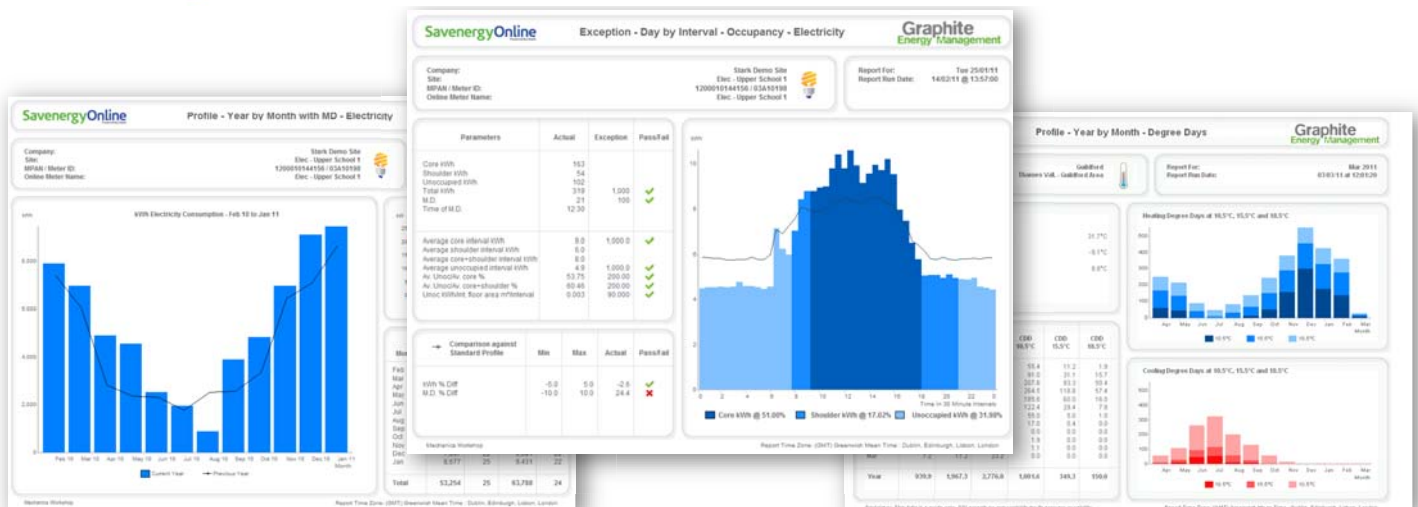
SavenergyOnline

Exception - Day by Interval - Occupancy - Electricity

Graphite Energy Management

Company: Stark Demo Site
Site: Elec - Upper School 1
MPAN / Meter ID: 1200010144156 / 03A10190
Online Meter Name: Elec - Upper School 1

Report For: Tue 25/01/11
Report Run Date: 14/02/11 @ 13:57:00

| Parameters | Actual | Exception | Pass/Fail |
|---|---|---|---|
| Core kWh | 163 | | |
| Shoulder kWh | 54 | | |
| Unoccupied kWh | 102 | | |
| Total kWh | 319 | 1,000 | ✔ |
| M.D. | 21 | 100 | ✔ |
| Time of M.D. | 12:30 | | |
| Average core interval kWh | 8.0 | 1,000.0 | ✔ |
| Average shoulder interval kWh | 6.0 | | |
| Average core+shoulder interval kWh | 8.0 | | |
| Average unoccupied interval kWh | 4.9 | 1,000.0 | ✔ |
| Av. Unocc/Av. core % | 53.75 | 200.00 | ✔ |
| Av. Unocc/Av. core+shoulder % | 60.46 | 200.00 | ✔ |
| Unoc kWh/int. floor area m²/interval | 0.003 | 90.000 | ✔ |

| Comparison against Standard Profile | Min | Max | Actual | Pass/Fail |
|---|---|---|---|---|
| kWh % Diff | -5.0 | 5.0 | -2.6 | ✔ |
| M.D. % Diff | -10.0 | 10.0 | 24.4 | ✘ |

kWh

Time in 30 Minute Intervals

Core kWh @ 51.00% Shoulder kWh @ 17.02% Unoccupied kWh @ 31.98%

Mechanica Workshop

Report Time Zone: (GMT) Greenwich Mean Time : Dublin, Edinburgh, Lisbon, London

SavenergyOnline

Profile - Year by Month with MD - Electricity

Company: Stark Demo Site
Site: Elec - Upper School 1
MPAN / Meter ID: 1200010144156 / 03A10190
Online Meter Name: Elec - Upper School 1

kWh Electricity Consumption - Feb 10 to Jan 11

kWh

8,000
6,000
4,000
2,000

Feb 10 Mar 10 Apr 10 May 10 Jun 10 Jul 10 Aug 10 Sep 10 Oct 10 Nov 10 Dec 10 Jan 11
Month

Current Year Previous Year

Mechanica Workshop

Report Time Zone: (GMT) Greenwich Mean Time : Dublin, Edinburgh, Lisbon, London

Jan 8,577 25 8,433 22
Total 53,254 25 63,780 24

Profile - Year by Month - Degree Days

Graphite Energy Management

Guildford
Thames Vall. - Guildford Area

Report For: Mar 2011
Report Run Date: 07/03/11 at 12:01:20

Heating Degree Days at 10.5°C, 15.5°C and 18.5°C

Cooling Degree Days at 10.5°C, 15.5°C and 18.5°C

Apr May Jun Jul Aug Sep Oct Nov Dec Jan Feb Mar
Month

10.5°C 15.5°C 18.5°C

Year 939.9 1,967.3 2,776.0 1,001.6 349.3 150.0